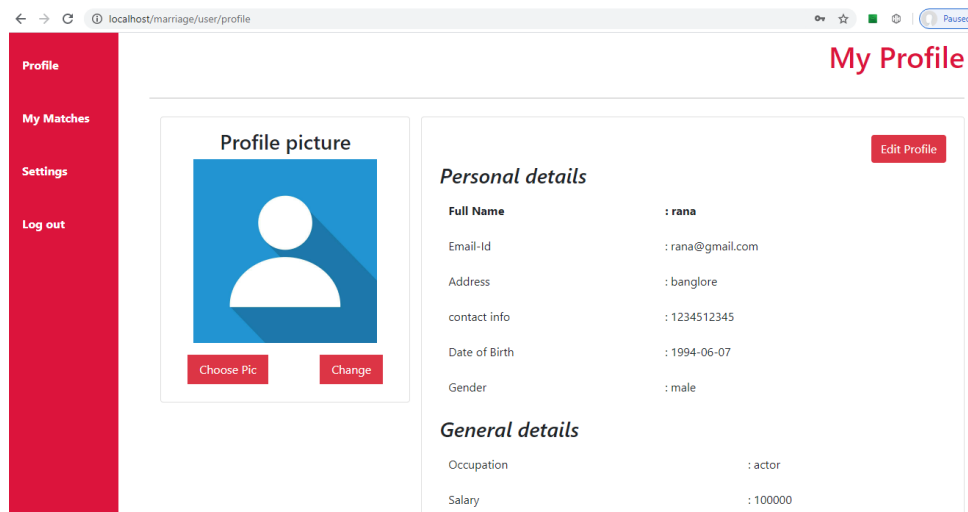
localhost/marriage/user/profile

Paused

Profile

My Matches

Settings

Log out

My Profile

Profile picture

Choose Pic

Change

Edit Profile

Personal details

| | |
|---|---|
| Full Name | : rana |
| Email-Id | : rana@gmail.com |
| Address | : banglore |
| contact info | : 1234512345 |
| Date of Birth | : 1994-06-07 |
| Gender | : male |

General details

| | |
|---|---|
| Occupation | : actor |
| Salary | : 100000 |